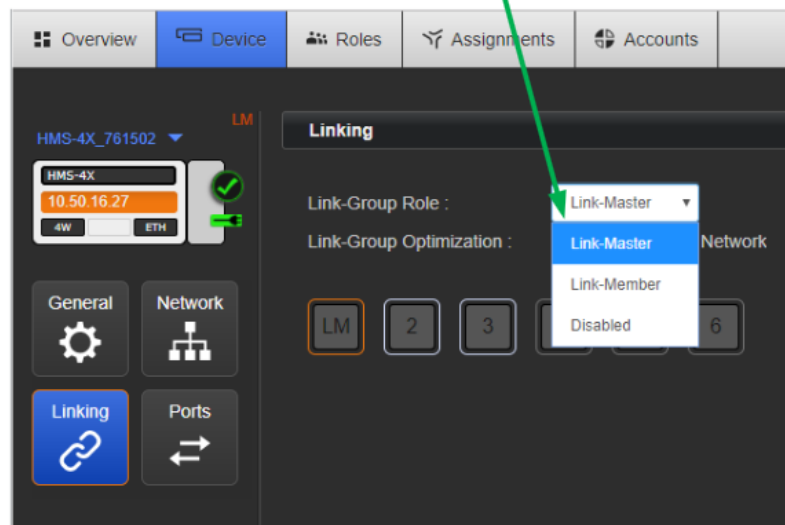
Overview
Device
Roles
Assignments
Accounts

LM
HMS-4X_761502
HMS-4X
10.50.16.27
4W
ETH

Linking

Link-Group Role :
Link-Master
Link-Group Optimization :
Link-Master
Link-Member
Disabled
Network

LM
2
3
6

General
Network
Linking
Ports